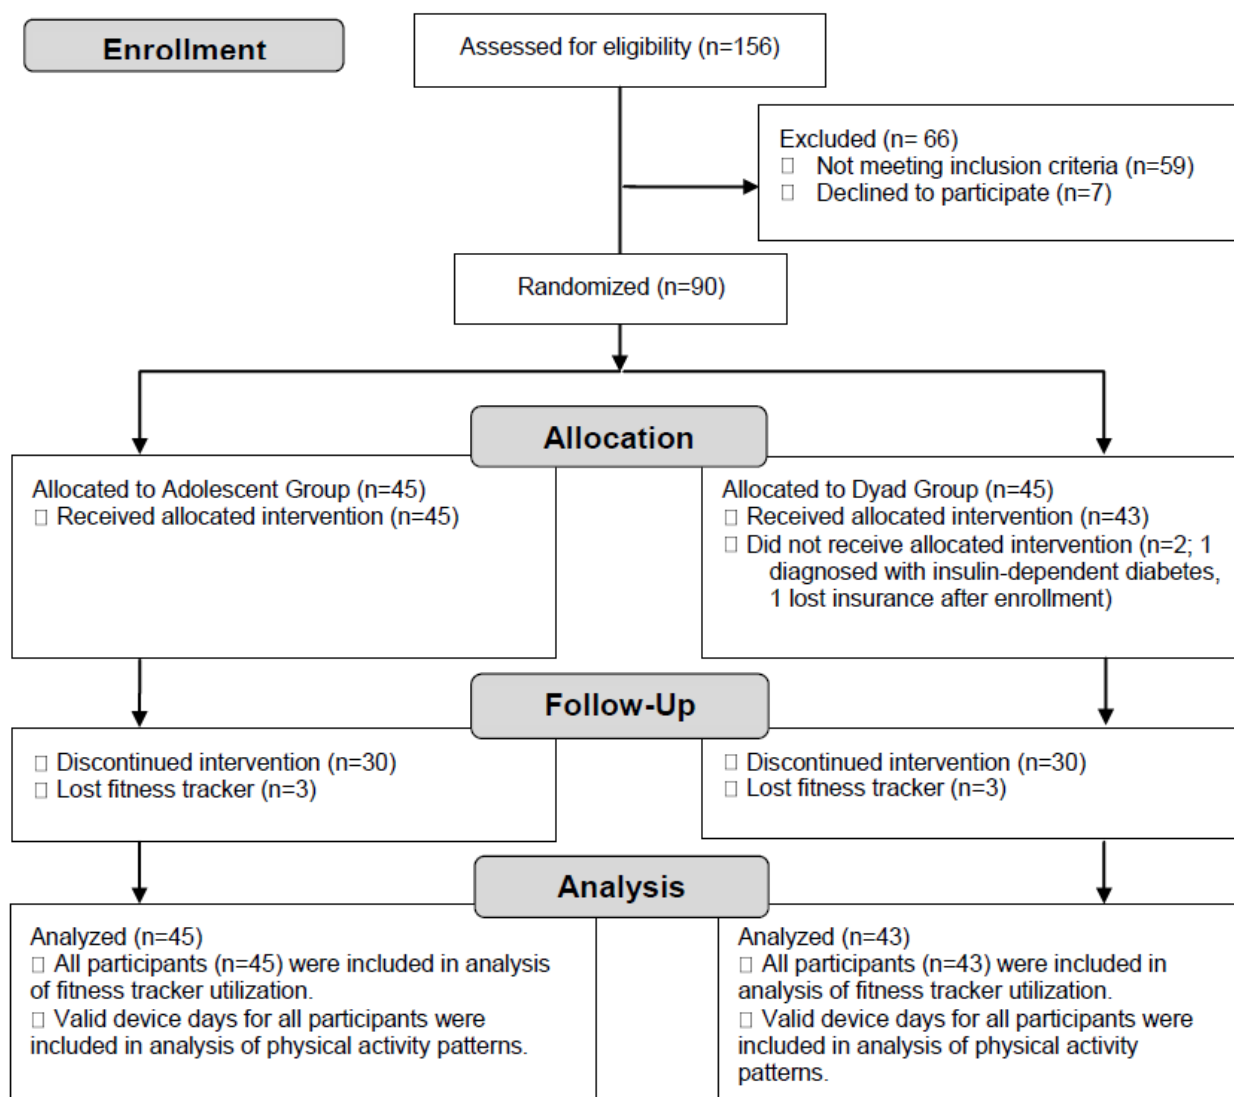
Enrollment

Assessed for eligibility (n=156)

Excluded (n= 66)
□ Not meeting inclusion criteria (n=59)
□ Declined to participate (n=7)

Randomized (n=90)

Allocation

Allocated to Adolescent Group (n=45)
□ Received allocated intervention (n=45)

Allocated to Dyad Group (n=45)
□ Received allocated intervention (n=43)
□ Did not receive allocated intervention (n=2; 1 diagnosed with insulin-dependent diabetes, 1 lost insurance after enrollment)

Follow-Up

□ Discontinued intervention (n=30)
□ Lost fitness tracker (n=3)

□ Discontinued intervention (n=30)
□ Lost fitness tracker (n=3)

Analysis

Analyzed (n=45)
□ All participants (n=45) were included in analysis of fitness tracker utilization.
□ Valid device days for all participants were included in analysis of physical activity patterns.

Analyzed (n=43)
□ All participants (n=43) were included in analysis of fitness tracker utilization.
□ Valid device days for all participants were included in analysis of physical activity patterns.